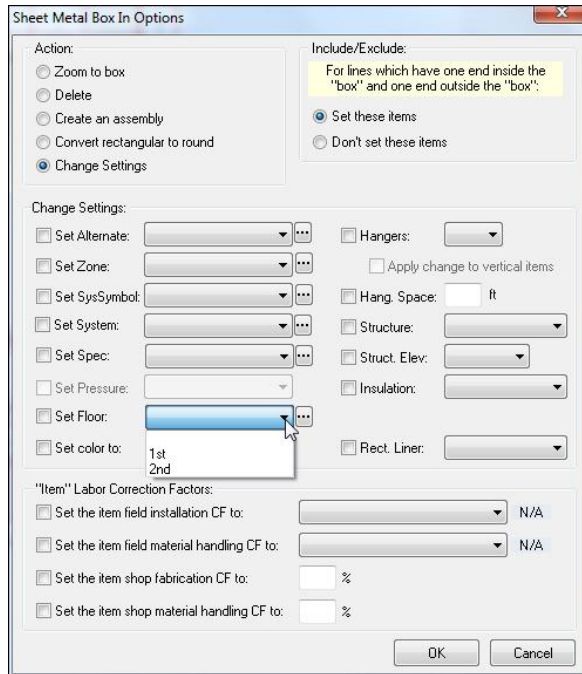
Sheet Metal Box In Options

Action:
Zoom to box
Delete
Create an assembly
Convert rectangular to round
Change Settings

Include/Exclude:
For lines which have one end inside the "box" and one end outside the "box":
Set these items
Don't set these items

Change Settings:
Set Alternate:
Set Zone:
Set SysSymbol:
Set System:
Set Spec:
Set Pressure:
Set Floor:
Set color to:
1st
2nd

Hangers:
Apply change to vertical items
Hang. Space: ft
Structure:
Struct. Elev:
Insulation:
Rect. Liner:

"Item" Labor Correction Factors:
Set the item field installation CF to: N/A
Set the item field material handling CF to: N/A
Set the item shop fabrication CF to: %
Set the item shop material handling CF to: %

OK
Cancel